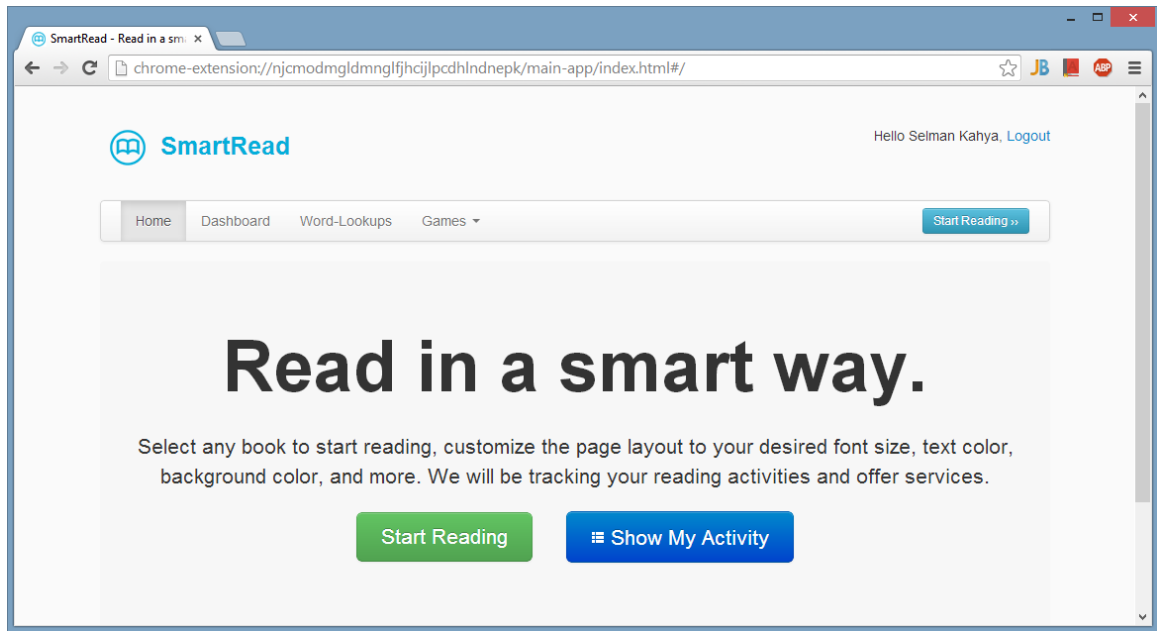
SmartRead - Read in a sm ×

chrome-extension://njcmodmgldmnglfjhcijlpcdhlndnepk/main-app/index.html#/

JB ABP

SmartRead

Hello Selman Kahya, Logout

Home Dashboard Word-Lookups Games

Start Reading ››

Read in a smart way.

Select any book to start reading, customize the page layout to your desired font size, text color, background color, and more. We will be tracking your reading activities and offer services.

Start Reading

Show My Activity